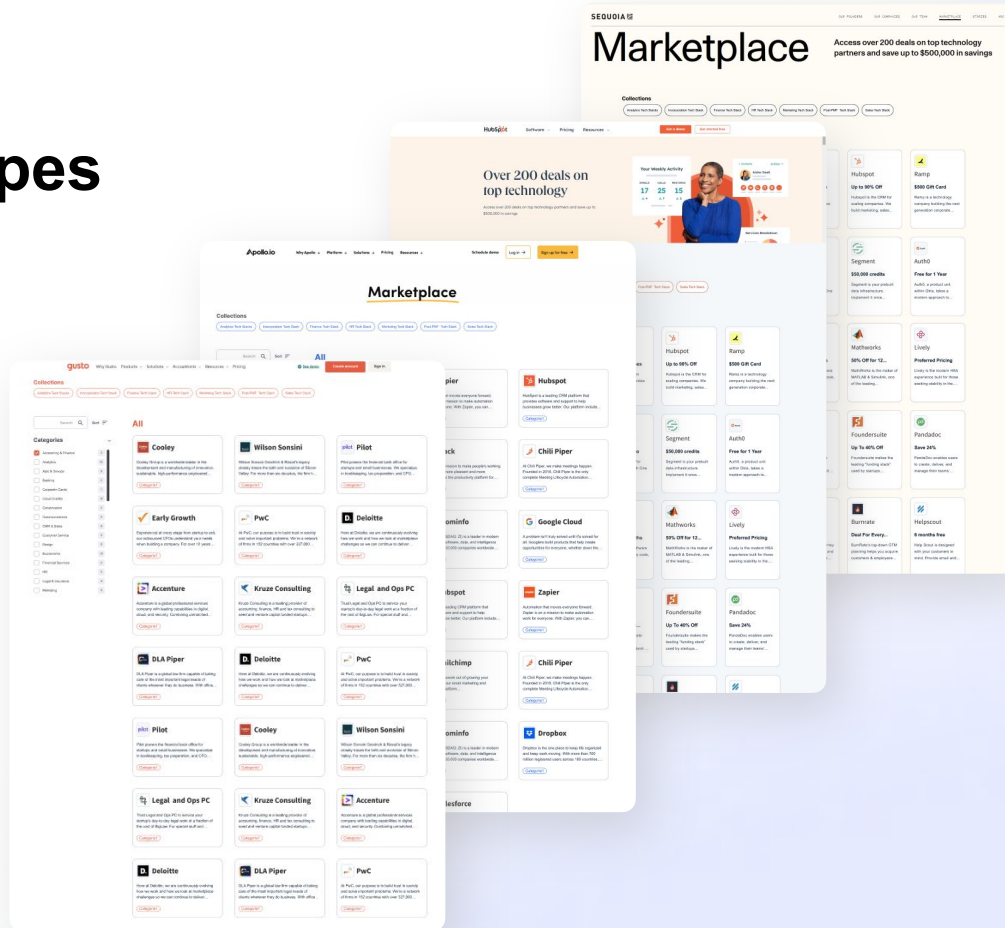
pes

SEQUOIA

Marketplace

Access over 200 deals on top technology partners and save up to $500,000 in savings

Collections

Hubspot

Over 200 deals on top technology

Hubspot
Up to 90% Off

Ramp
$500 Gift Card

Segment
$50,000 credits

Auth0
Free for 1 Year

Mathworks
50% Off for 12...

Lively
Preferred Pricing

Foundersuite
Up To 40% Off

Pandadoc
Save 24%

Burnrate
Deal For Every...

Helpscout
6 months free

Apollo.io

Schedule demo
Log in
Sign up for free

Marketplace

Collections

All

Hubspot

Chili Piper

Google Cloud

Zapier

Chili Piper

Dropbox

Hubspot
Up to 90% Off

Ramp
$500 Gift Card

Segment
$50,000 credits

Auth0
Free for 1 Year

Mathworks
50% Off for 12...

Lively
Preferred Pricing

Foundersuite
Up To 40% Off

Pandadoc
Save 24%

gusto

Collections

Search

Sort

Categories

All

Cooley

Wilson Sonsini

Pilot

Early Growth

PwC

Deloitte

Accenture

Kruze Consulting

Legal and Ops PC

DLA Piper

Deloitte

PwC

Pilot

Cooley

Wilson Sonsini

Legal and Ops PC

Kruze Consulting

Accenture

Deloitte

DLA Piper

PwC